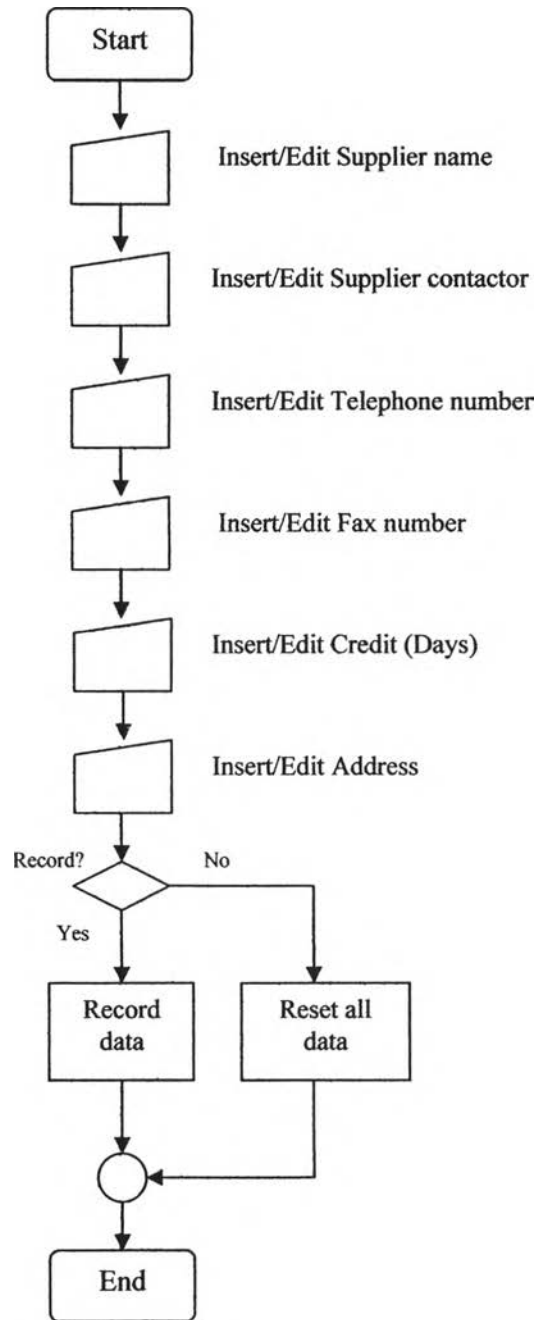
Start

Insert/Edit Supplier name

Insert/Edit Supplier contactor

Insert/Edit Telephone number

Insert/Edit Fax number

Insert/Edit Credit (Days)

Insert/Edit Address

Record?

No

Yes

Record data

Reset all data

End